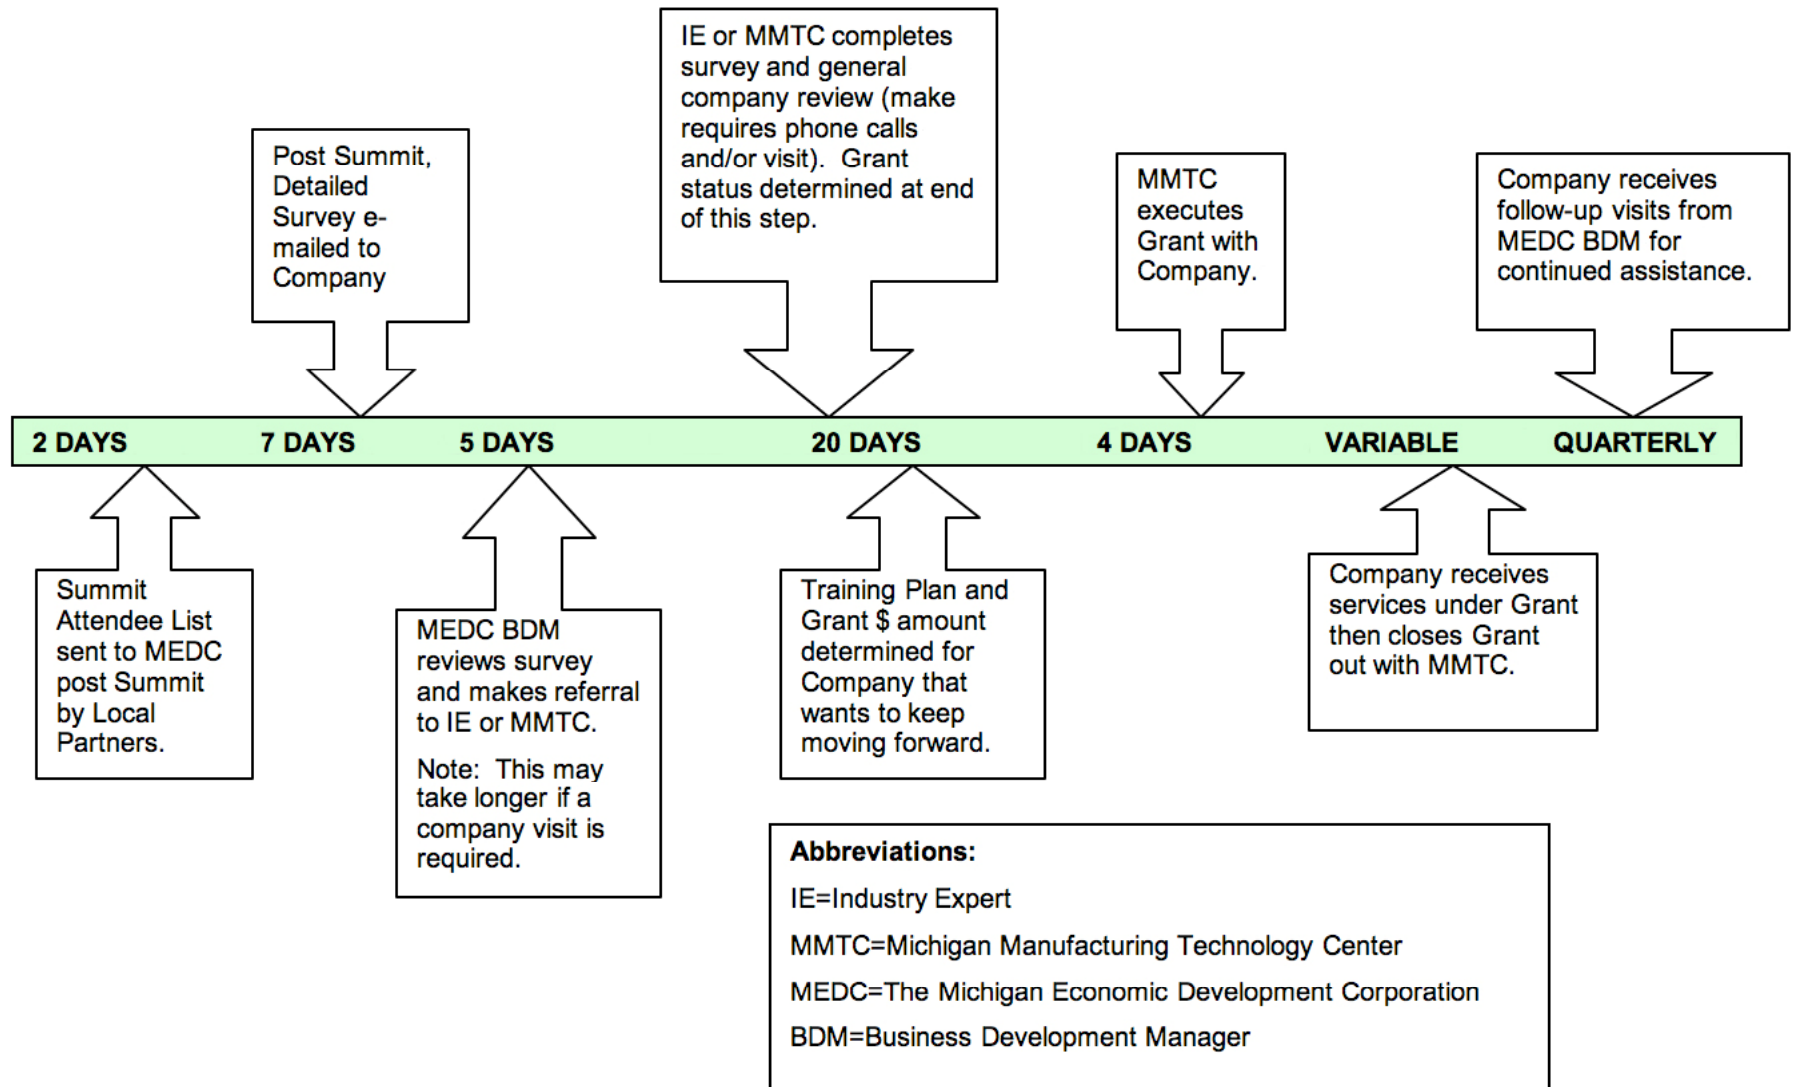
Post Summit, Detailed Survey e-mailed to Company

IE or MMTC completes survey and general company review (make requires phone calls and/or visit). Grant status determined at end of this step.

MMTC executes Grant with Company.

Company receives follow-up visits from MEDC BDM for continued assistance.

2 DAYS

7 DAYS

5 DAYS

20 DAYS

4 DAYS

VARIABLE

QUARTERLY

Summit Attendee List sent to MEDC post Summit by Local Partners.

MEDC BDM reviews survey and makes referral to IE or MMTC.

Note: This may take longer if a company visit is required.

Training Plan and Grant $ amount determined for Company that wants to keep moving forward.

Company receives services under Grant then closes Grant out with MMTC.

Abbreviations:

IE=Industry Expert

MMTC=Michigan Manufacturing Technology Center

MEDC=The Michigan Economic Development Corporation

BDM=Business Development Manager